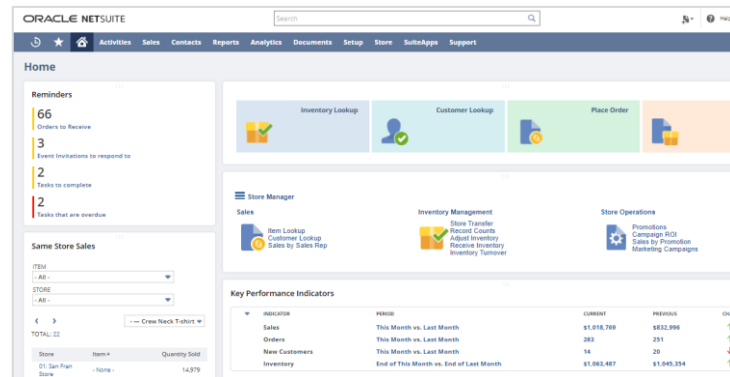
ORACLE NETSUITE

Search

Help

Activities Sales Contacts Reports Analytics Documents Setup Store SuiteApps Support

Home

Reminders

66
Orders to Receive

3
Event Invitations to respond to

2
Tasks to complete

2
Tasks that are overdue

Same Store Sales

ITEM
- All -

STORE
- All -

-- Crew Neck T-shirt

TOTAL: 22

| Store | Item ▲ | Quantity Sold |
|---|---|---|
| 01: San Fran Store | - None - | 14,979 |

Inventory Lookup

Customer Lookup

Place Order

Store Manager

Sales
Item Lookup
Customer Lookup
Sales by Sales Rep

Inventory Management
Store Transfer
Record Counts
Adjust Inventory
Receive Inventory
Inventory Turnover

Store Operations
Promotions
Campaign ROI
Sales by Promotion
Marketing Campaigns

Key Performance Indicators

| INDICATOR | PERIOD | CURRENT | PREVIOUS | CH |
|---|---|---|---|---|
| Sales | This Month vs. Last Month | $1,018,769 | $832,996 | |
| Orders | This Month vs. Last Month | 283 | 251 | |
| New Customers | This Month vs. Last Month | 14 | 20 | |
| Inventory | End of This Month vs. End of Last Month | $1,063,487 | $1,045,354 | |